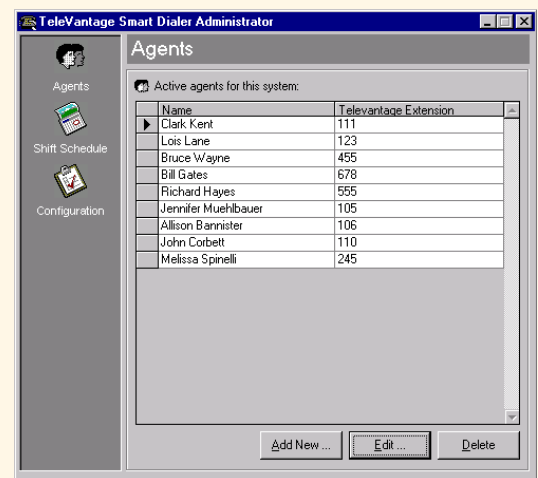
TeleVantage Smart Dialer Administrator

Agents

Shift Schedule

Configuration

Agents

Active agents for this system:

| Name | Televantage Extension |
|---|---|
| Clark Kent | 111 |
| Lois Lane | 123 |
| Bruce Wayne | 455 |
| Bill Gates | 678 |
| Richard Hayes | 555 |
| Jennifer Muehlbauer | 105 |
| Allison Bannister | 106 |
| John Corbett | 110 |
| Melissa Spinelli | 245 |

Add New ... Edit ... Delete